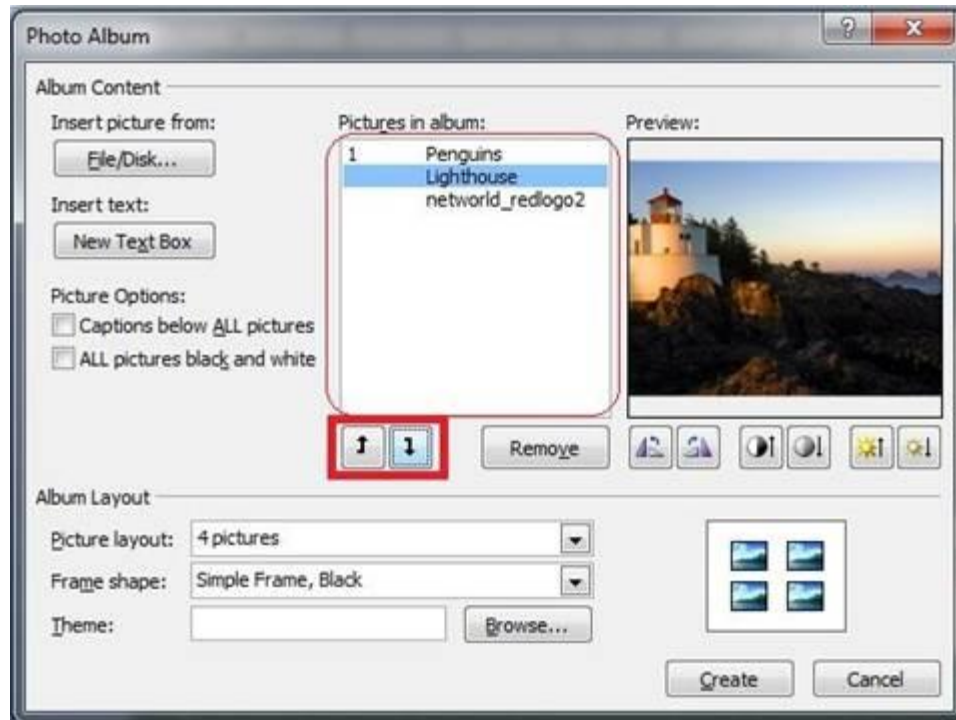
Photo Album

?

X

Album Content

Insert picture from:

File/Disk...

Insert text:

New Text Box

Picture Options:

Captions below ALL pictures

ALL pictures black and white

Pictures in album:

1 Penguins

Lighthouse

networld_redlogo2

Preview:

Remove

Album Layout

Picture layout: 4 pictures

Frame shape: Simple Frame, Black

Theme:

Browse...

Create

Cancel